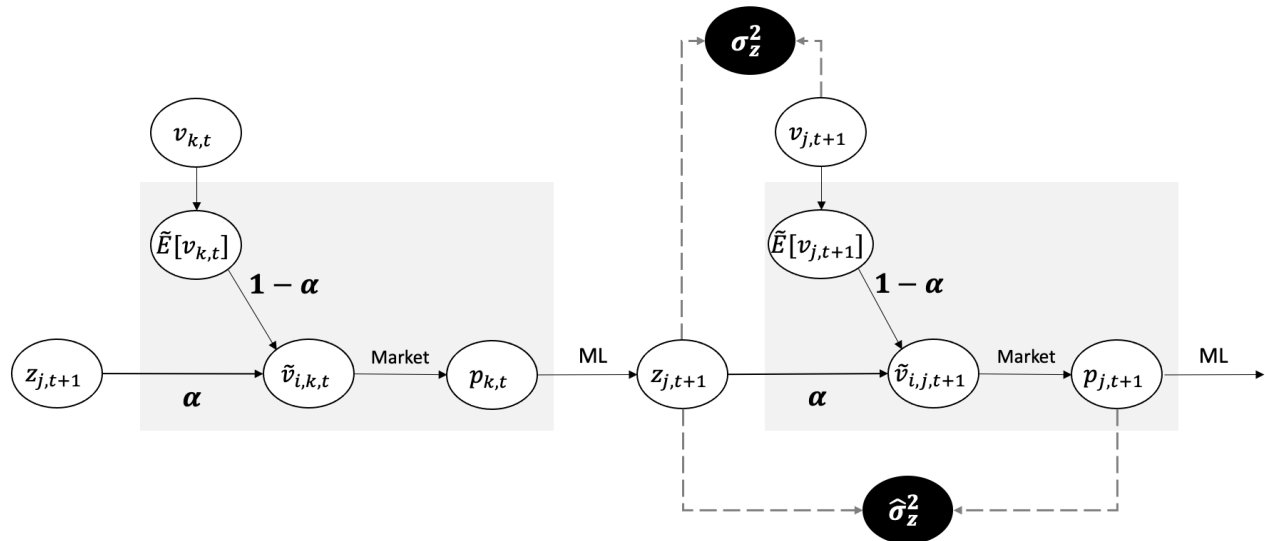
$\sigma_z^2$

$v_{k,t}$

$v_{j,t+1}$

$\tilde{E}[v_{k,t}]$

$\tilde{E}[v_{j,t+1}]$

$1-\alpha$

$1-\alpha$

$z_{j,t+1}$

$\tilde{v}_{i,k,t}$

Market

$p_{k,t}$

ML

$z_{j,t+1}$

$\tilde{v}_{i,j,t+1}$

Market

$p_{j,t+1}$

ML

$\alpha$

$\alpha$

$\hat{\sigma}_z^2$